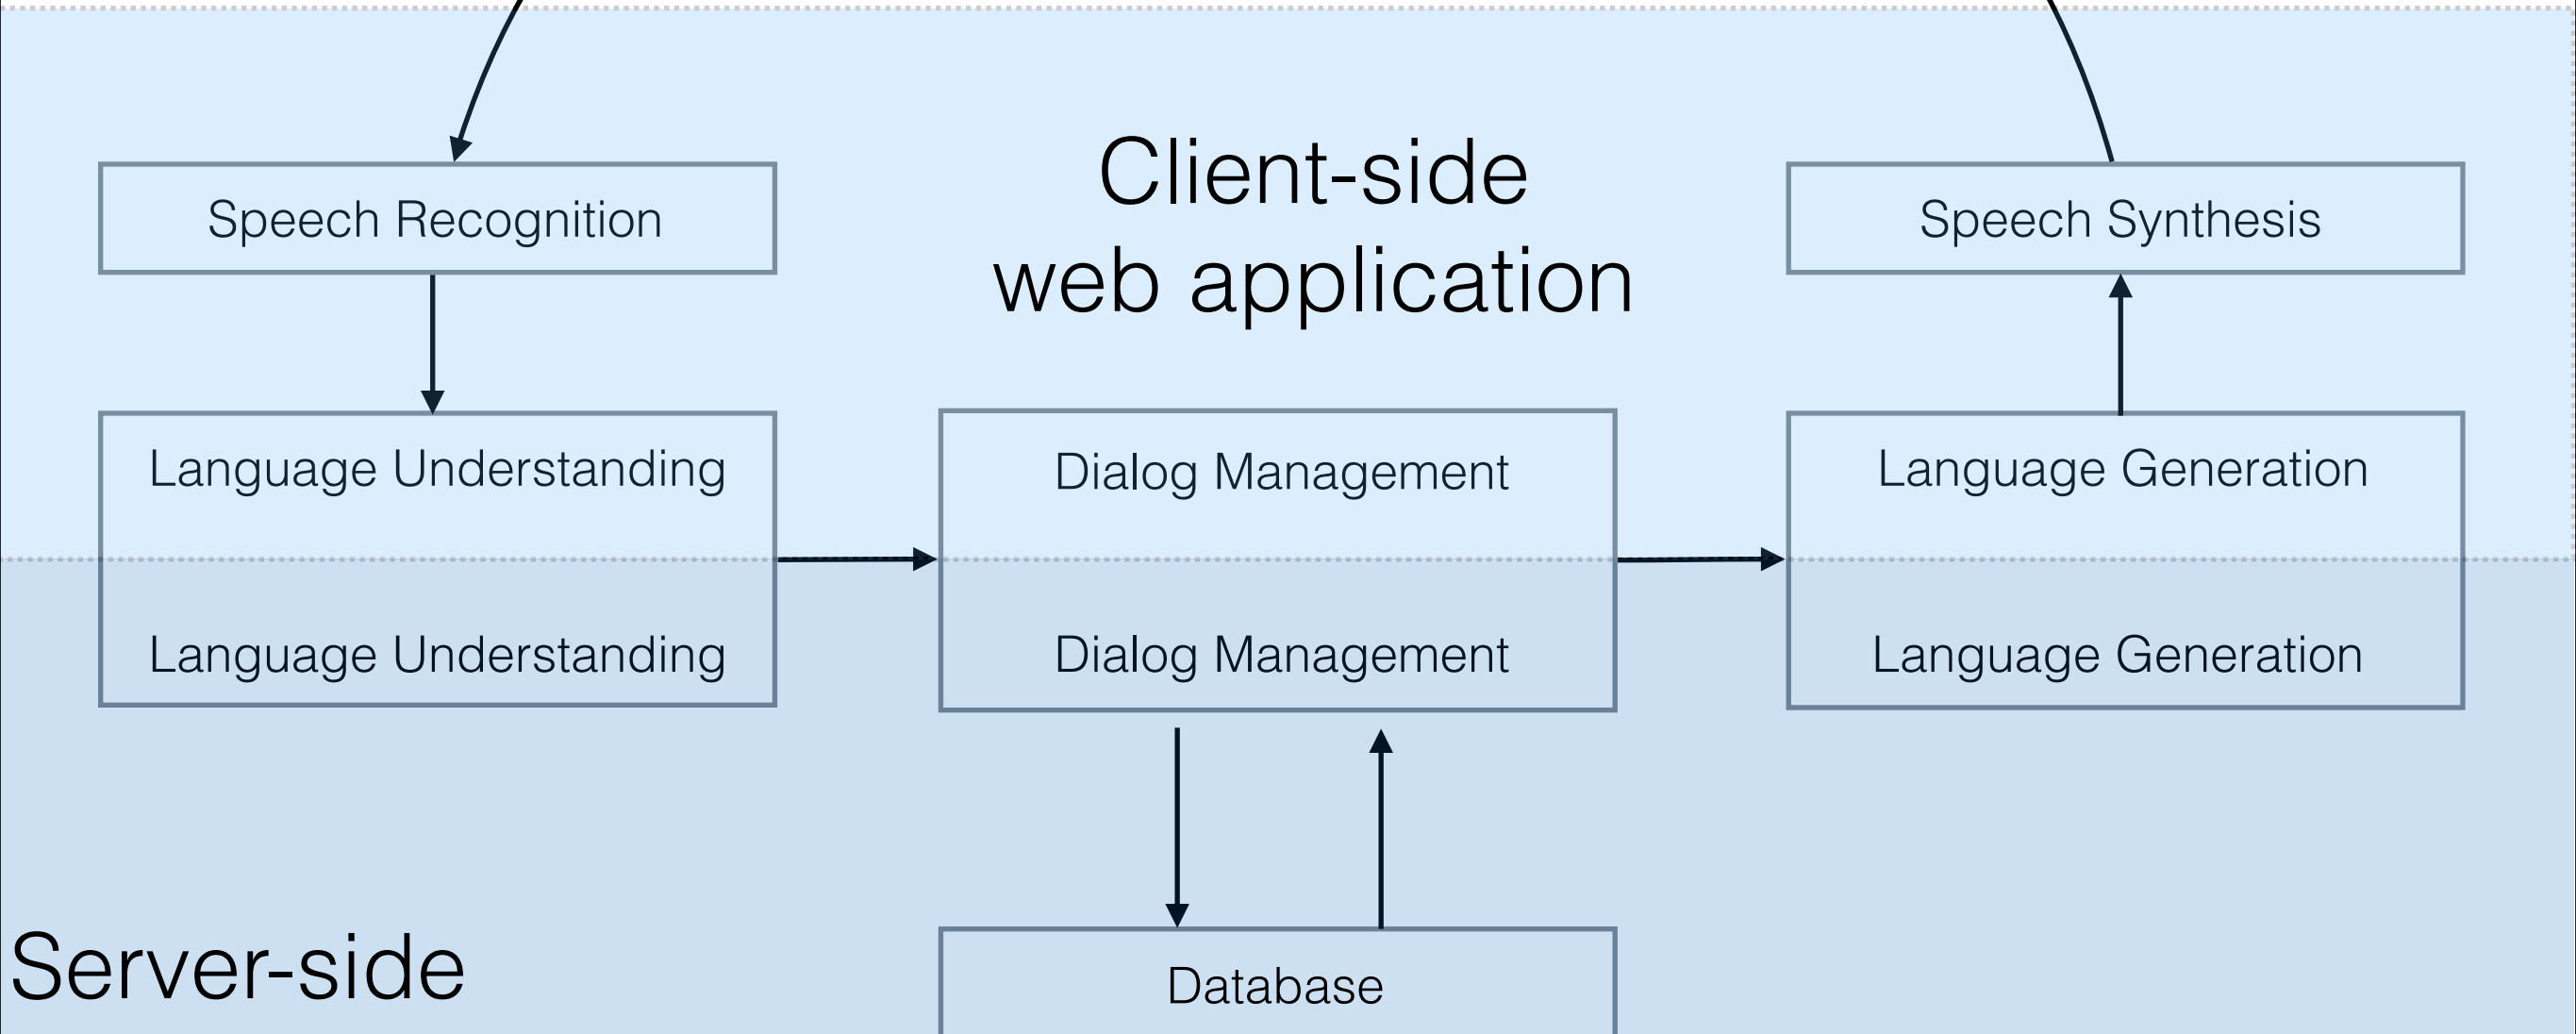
Client-side
web application

Speech Recognition

Speech Synthesis

Language Understanding

Dialog Management

Language Generation

Language Understanding

Dialog Management

Language Generation

Server-side

Database